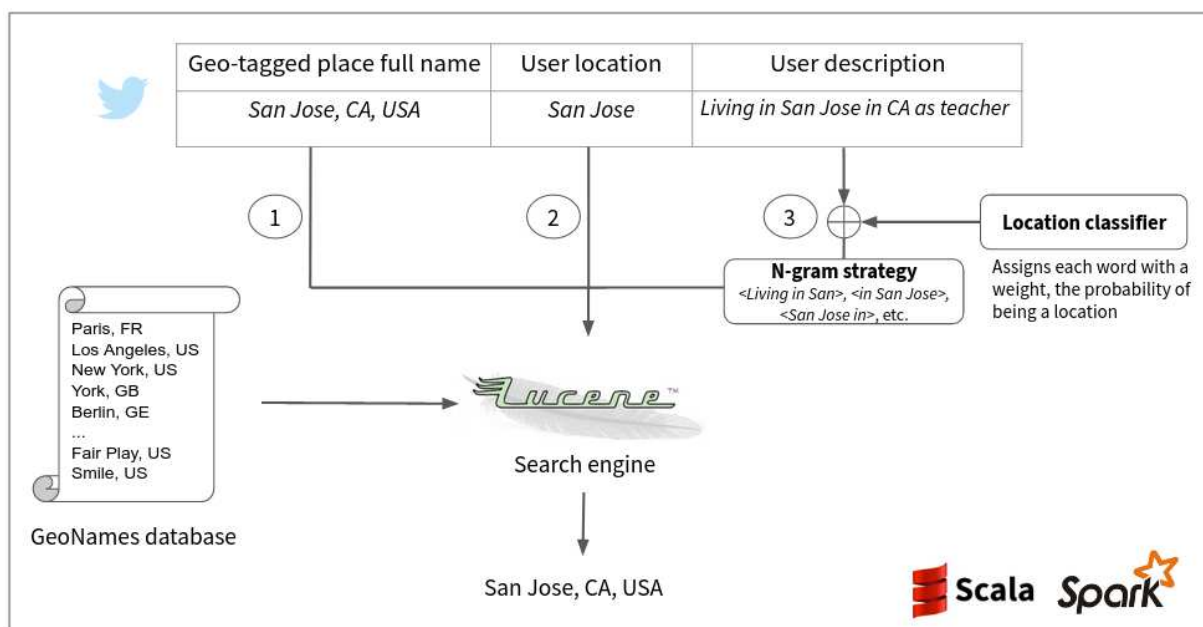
| Geo-tagged place full name | User location | User description |
|---|---|---|
| San Jose, CA, USA | San Jose | Living in San Jose in CA as teacher |

1

2

3

Location classifier

Assigns each word with a weight, the probability of being a location

N-gram strategy
<Living in San>, <in San Jose>, <San Jose in>, etc.

Paris, FR
Los Angeles, US
New York, US
York, GB
Berlin, GE
...
Fair Play, US
Smile, US

GeoNames database

Lucene™

Search engine

San Jose, CA, USA

Scala Spark